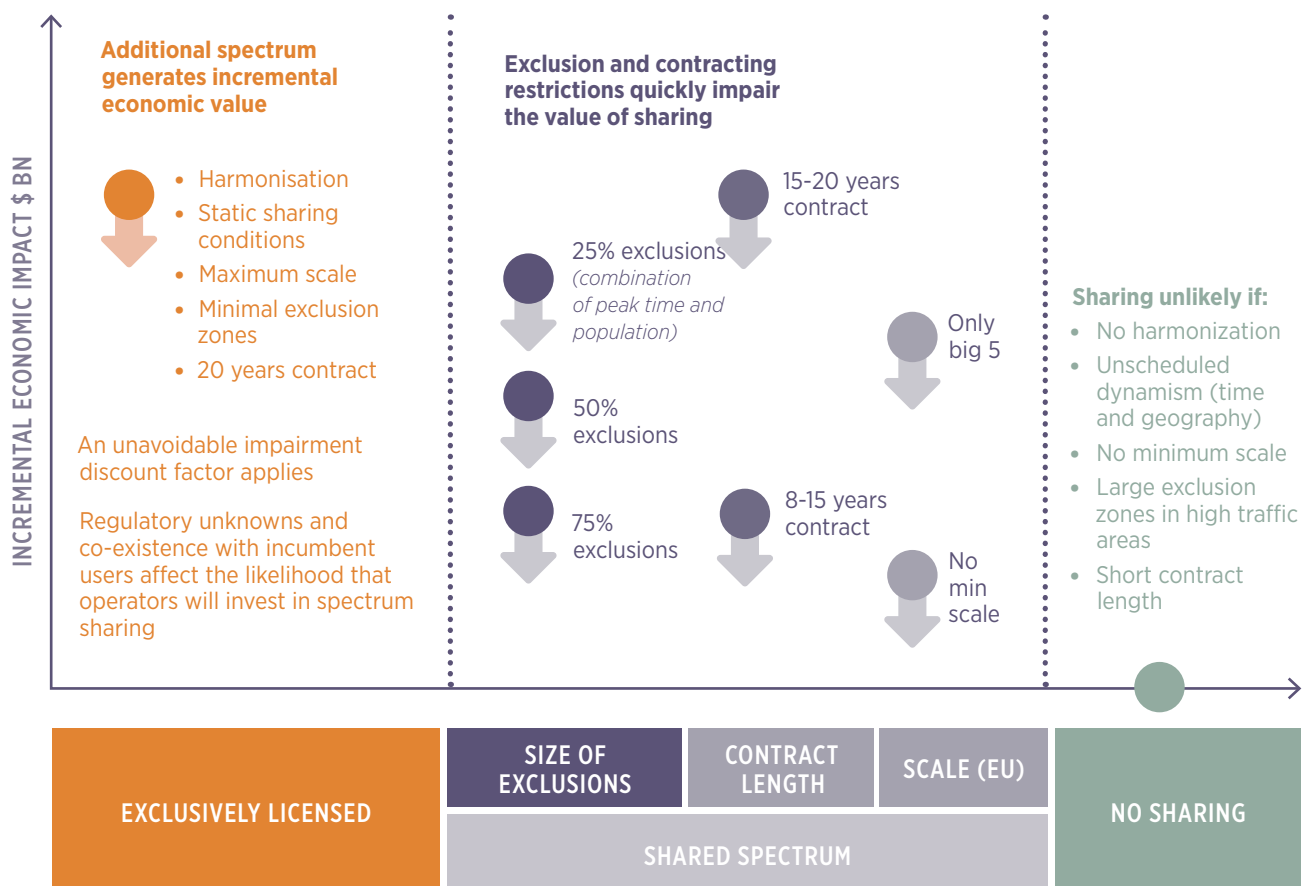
INCREMENTAL ECONOMIC IMPACT $ BN

Additional spectrum generates incremental economic value

- Harmonisation
- Static sharing conditions
- Maximum scale
- Minimal exclusion zones
- 20 years contract

An unavoidable impairment discount factor applies

Regulatory unknowns and co-existence with incumbent users affect the likelihood that operators will invest in spectrum sharing

Exclusion and contracting restrictions quickly impair the value of sharing

15-20 years contract

25% exclusions (combination of peak time and population)

Only big 5

50% exclusions

75% exclusions

8-15 years contract

No min scale

Sharing unlikely if:
- No harmonization
- Unscheduled dynamism (time and geography)
- No minimum scale
- Large exclusion zones in high traffic areas
- Short contract length

EXCLUSIVELY LICENSED

SIZE OF EXCLUSIONS

CONTRACT LENGTH

SCALE (EU)

SHARED SPECTRUM

NO SHARING